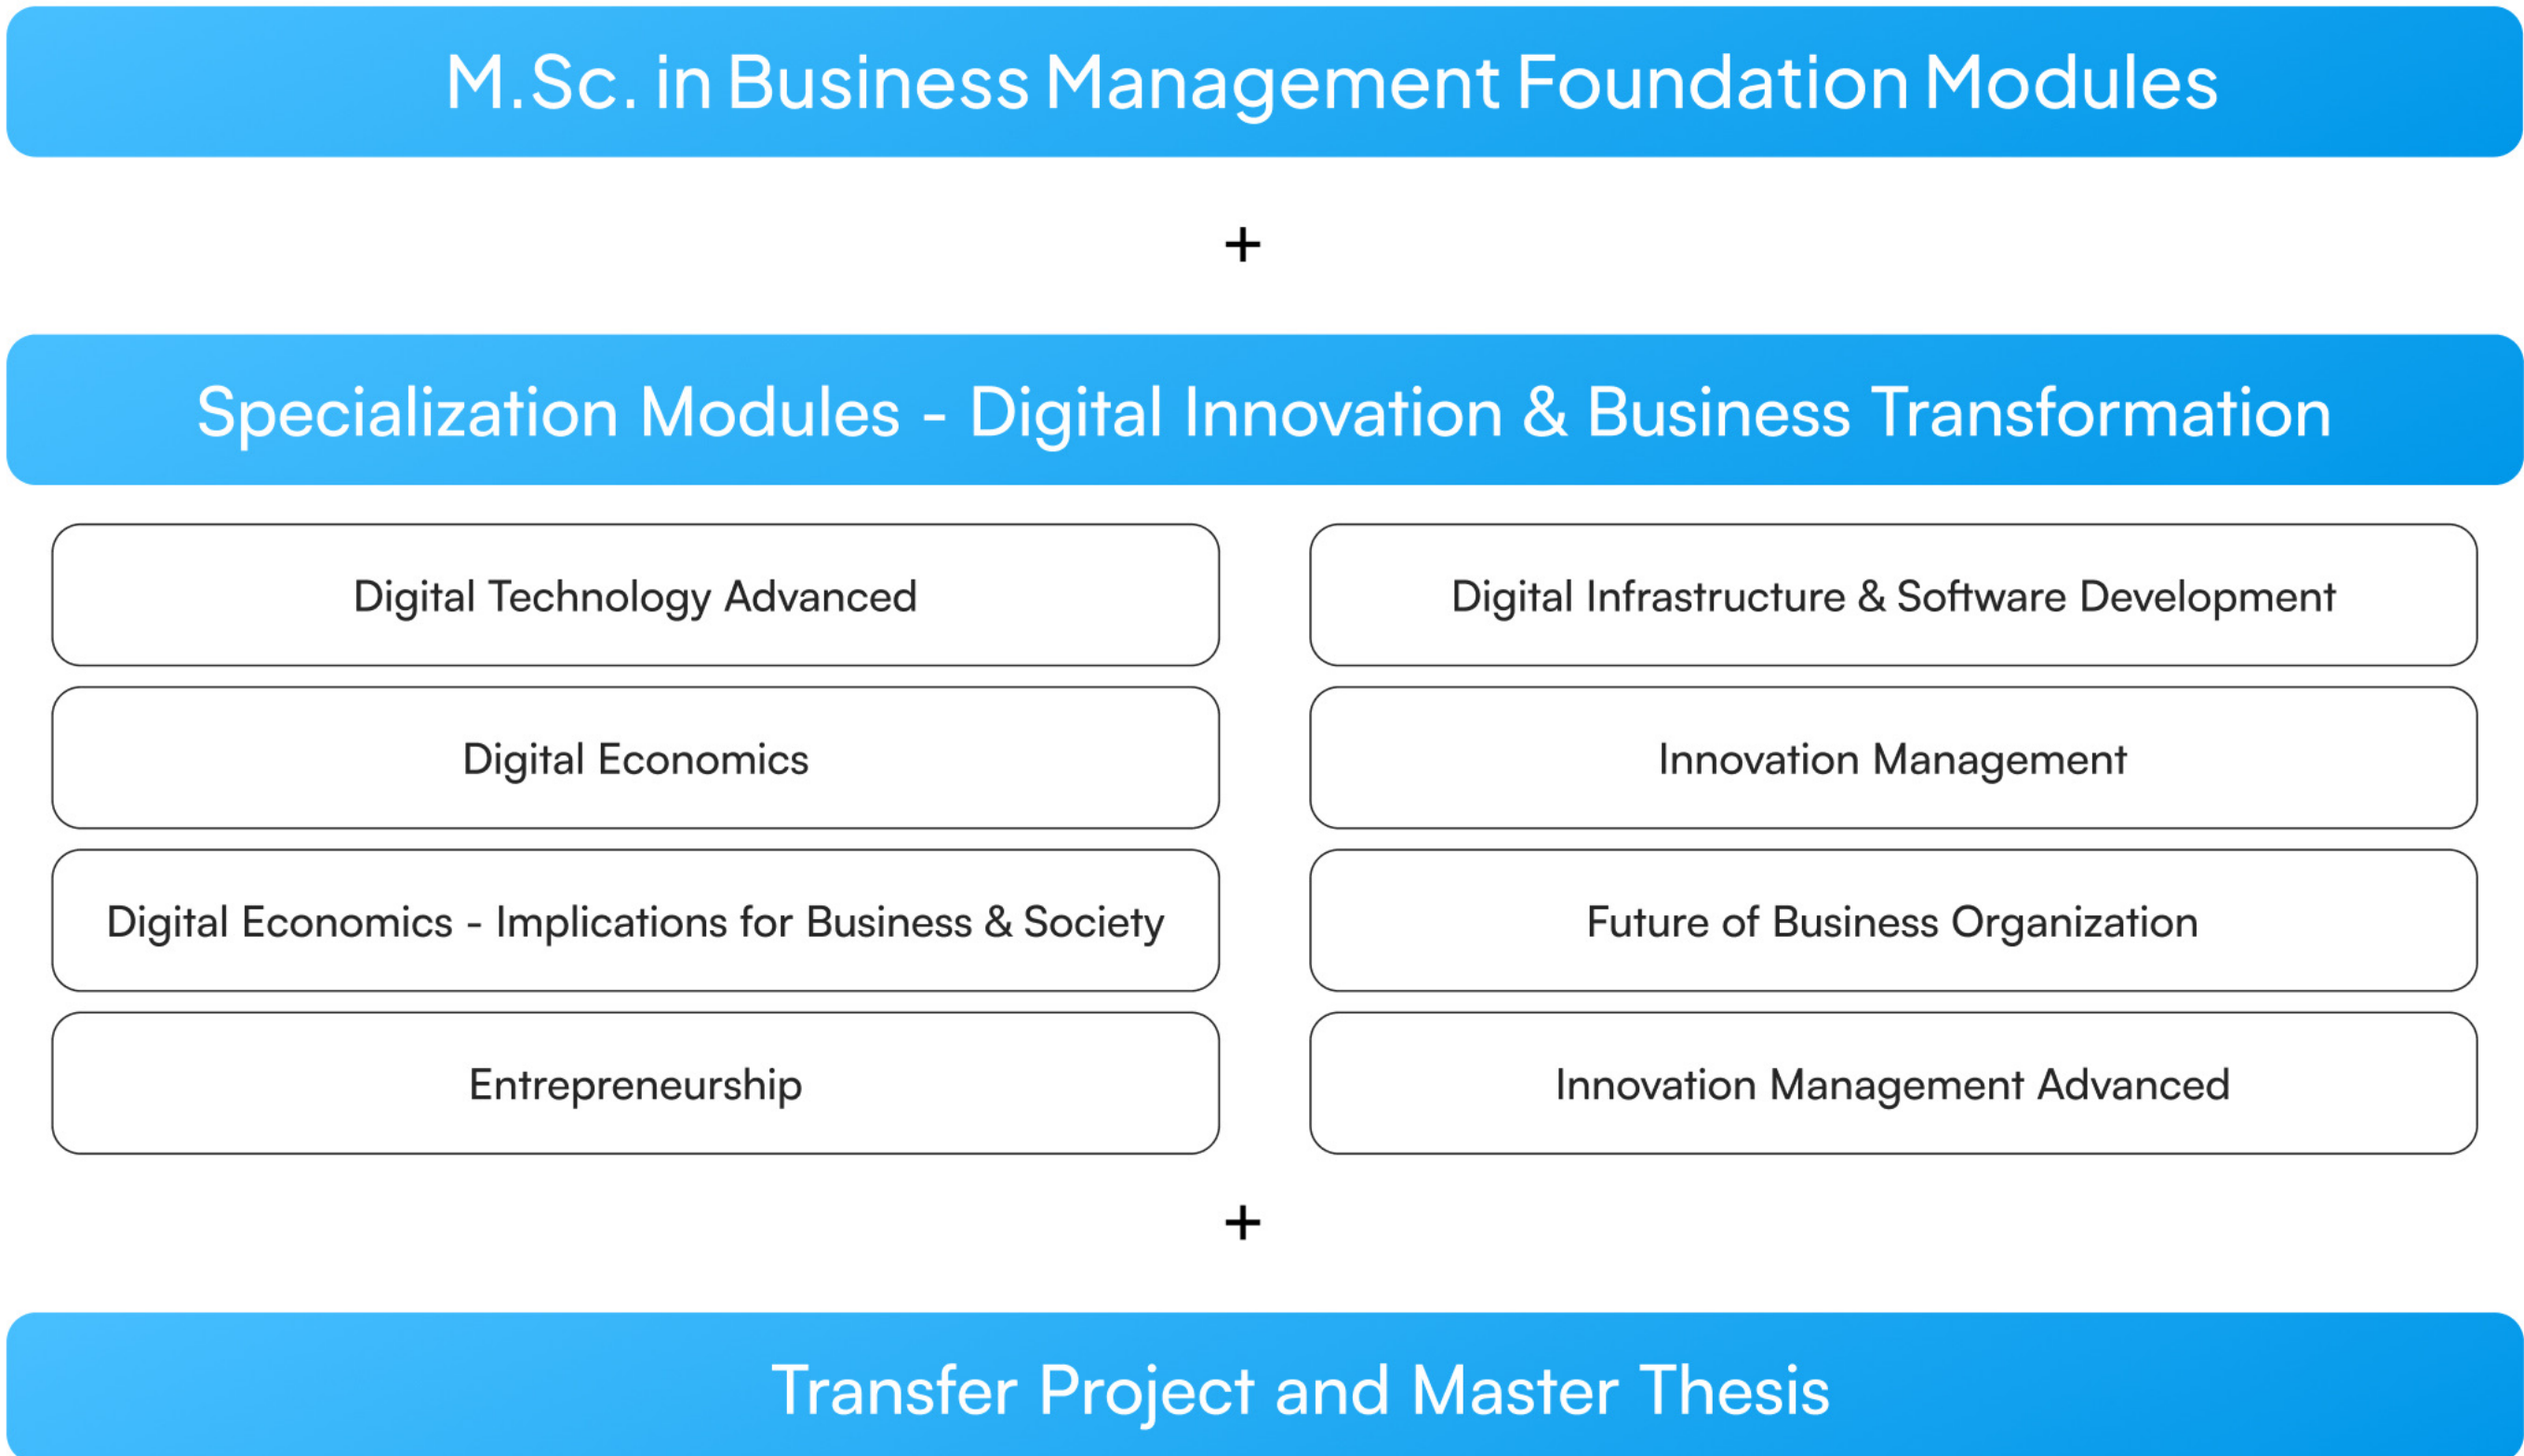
M.Sc. in Business Management Foundation Modules

+

Specialization Modules - Digital Innovation & Business Transformation

Digital Technology Advanced

Digital Economics

Digital Economics - Implications for Business & Society

Entrepreneurship

Digital Infrastructure & Software Development

Innovation Management

Future of Business Organization

Innovation Management Advanced

+

Transfer Project and Master Thesis